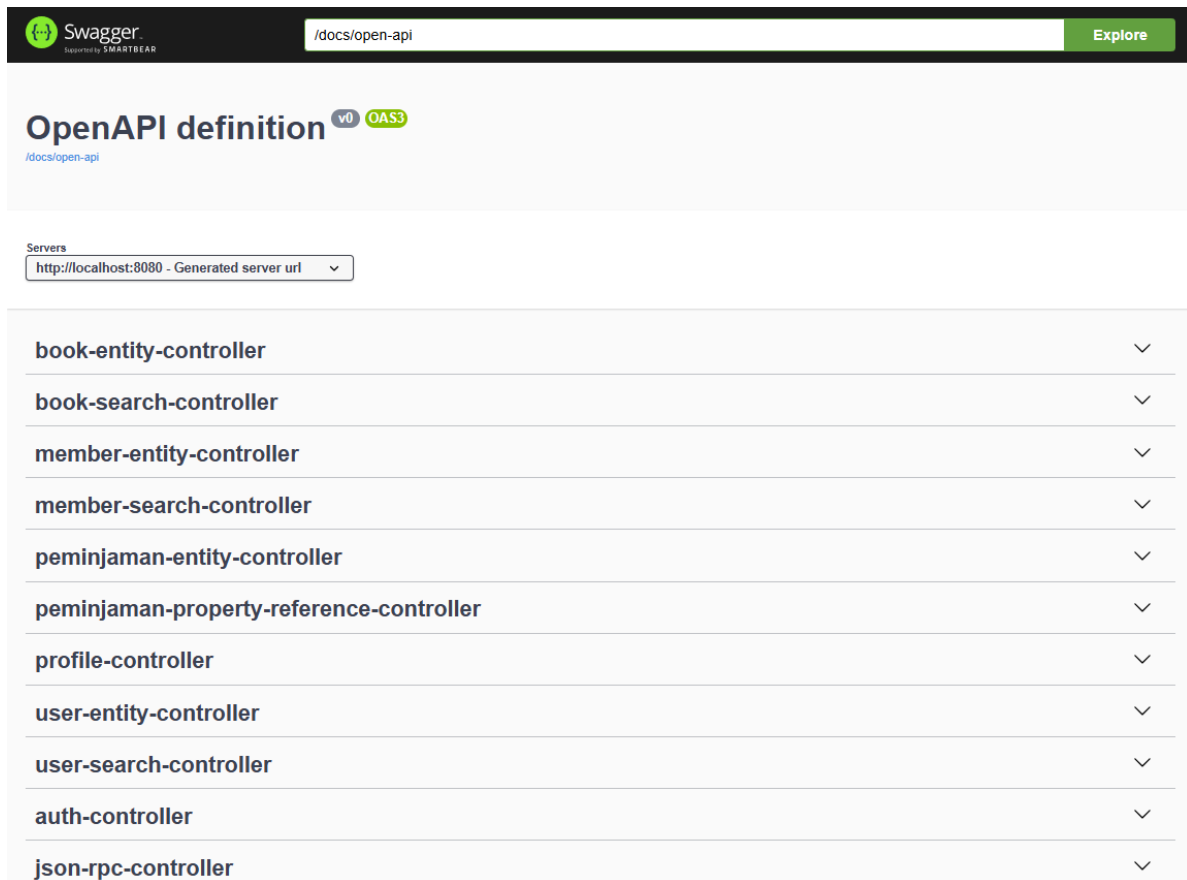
Swagger
Supported by SMARTBEAR

/docs/open-api

Explore

OpenAPI definition v0 OAS3

/docs/open-api

Servers
http://localhost:8080 - Generated server url

book-entity-controller

book-search-controller

member-entity-controller

member-search-controller

peminjaman-entity-controller

peminjaman-property-reference-controller

profile-controller

user-entity-controller

user-search-controller

auth-controller

json-rpc-controller